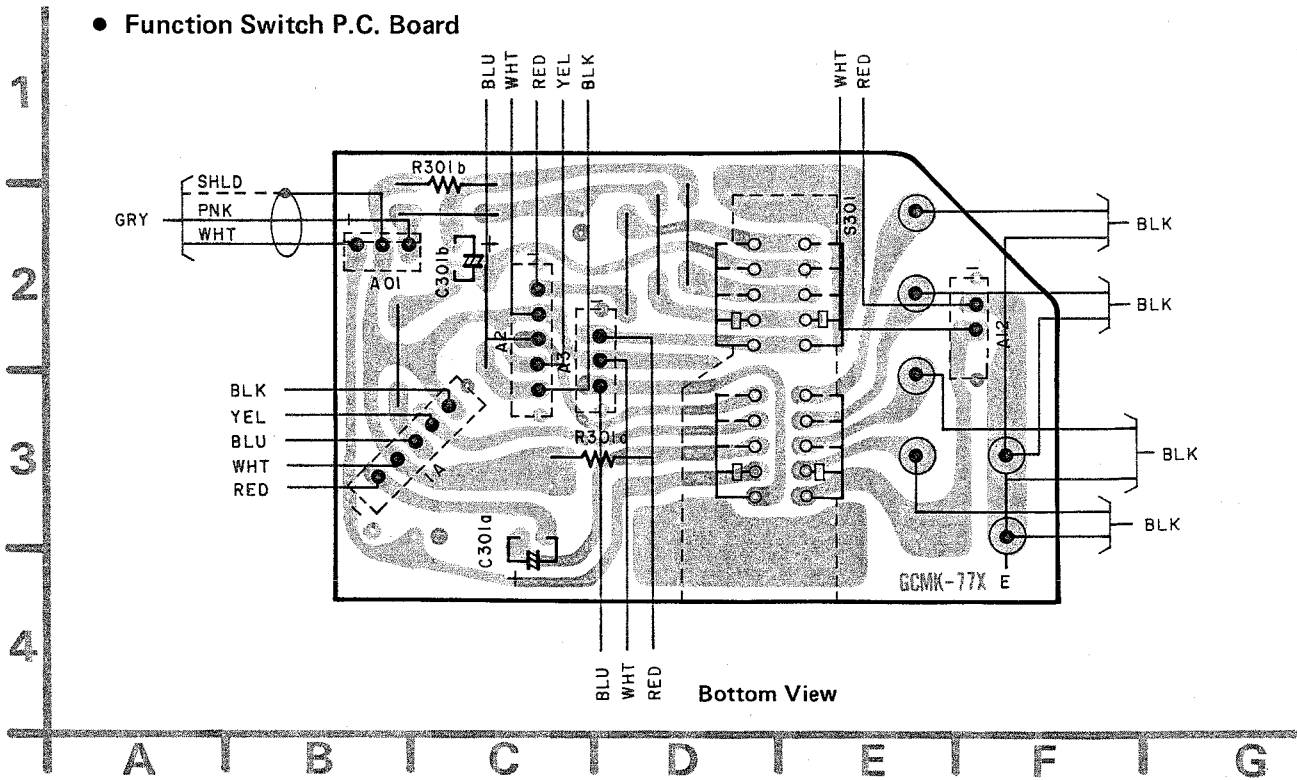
• Function Switch P.C. Board

1

2

3

4

BLU
WHT
RED
YEL
BLK

WHT
RED

SHLD
PNK
GRY
WHT

R301b

C301b

A01

A2

A3

S301

BLK

BLK

A12

BLK
YEL
BLU
WHT
RED

A1

R301a

BLK

BLK

C301a

GCMK-77X E

BLU
WHT
RED

Bottom View

A B C D E F G